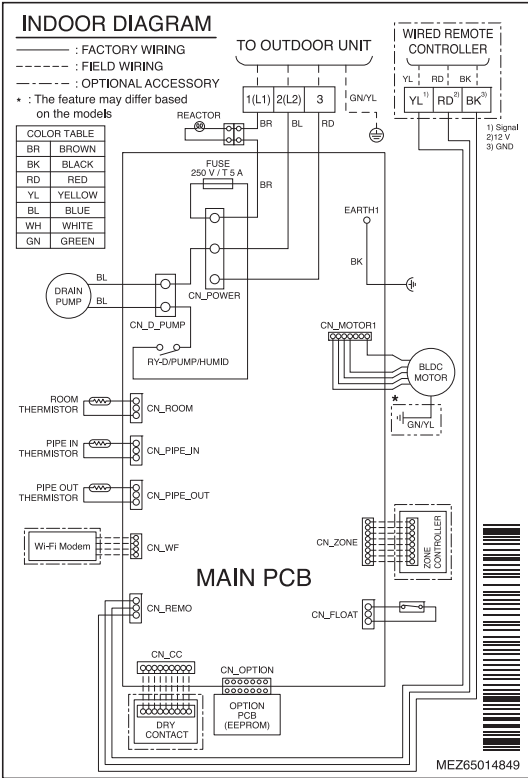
INDOOR DIAGRAM

———— : FACTORY WIRING
- - - - - : FIELD WIRING
-·-·-·- : OPTIONAL ACCESSORY
\* : The feature may differ based on the models

| COLOR TABLE | |
|---|---|
| BR | BROWN |
| BK | BLACK |
| RD | RED |
| YL | YELLOW |
| BL | BLUE |
| WH | WHITE |
| GN | GREEN |

TO OUTDOOR UNIT

1(L1) 2(L2) 3

GN/YL

BR BL RD

REACTOR

WIRED REMOTE CONTROLLER

YL RD BK

$YL^{1)}$ $RD^{2)}$ $BK^{3)}$

1) Signal
2)12 V
3) GND

FUSE
250 V / T 5 A

BR

EARTH1

BK

DRAIN PUMP

BL

BL

CN_D_PUMP

CN_POWER

RY-D/PUMP/HUMID

CN_MOTOR1

BLDC MOTOR

\*

GN/YL

ROOM THERMISTOR

CN_ROOM

PIPE IN THERMISTOR

CN_PIPE_IN

PIPE OUT THERMISTOR

CN_PIPE_OUT

Wi-Fi Modem

CN_WF

CN_ZONE

ZONE CONTROLLER

MAIN PCB

CN_REMO

CN_FLOAT

CN_CC

CN_OPTION

DRY CONTACT

OPTION PCB (EEPROM)

MEZ65014849